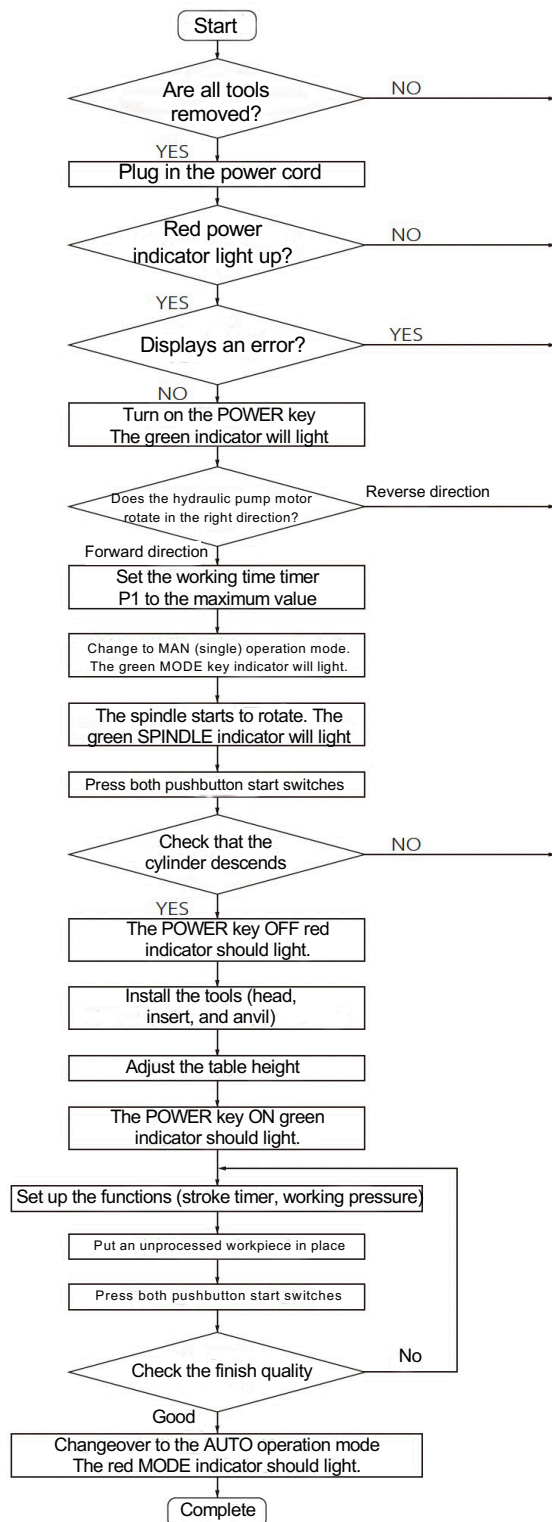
Start

Are all tools removed?

NO

YES

Plug in the power cord

Red power indicator light up?

NO

YES

Displays an error?

YES

NO

Turn on the POWER key
The green indicator will light

Does the hydraulic pump motor rotate in the right direction?

Reverse direction

Forward direction

Set the working time timer P1 to the maximum value

Change to MAN (single) operation mode.
The green MODE key indicator will light.

The spindle starts to rotate. The green SPINDLE indicator will light

Press both pushbutton start switches

Check that the cylinder descends

NO

YES

The POWER key OFF red indicator should light.

Install the tools (head, insert, and anvil)

Adjust the table height

The POWER key ON green indicator should light.

Set up the functions (stroke timer, working pressure)

Put an unprocessed workpiece in place

Press both pushbutton start switches

Check the finish quality

No

Good

Changeover to the AUTO operation mode
The red MODE indicator should light.

Complete